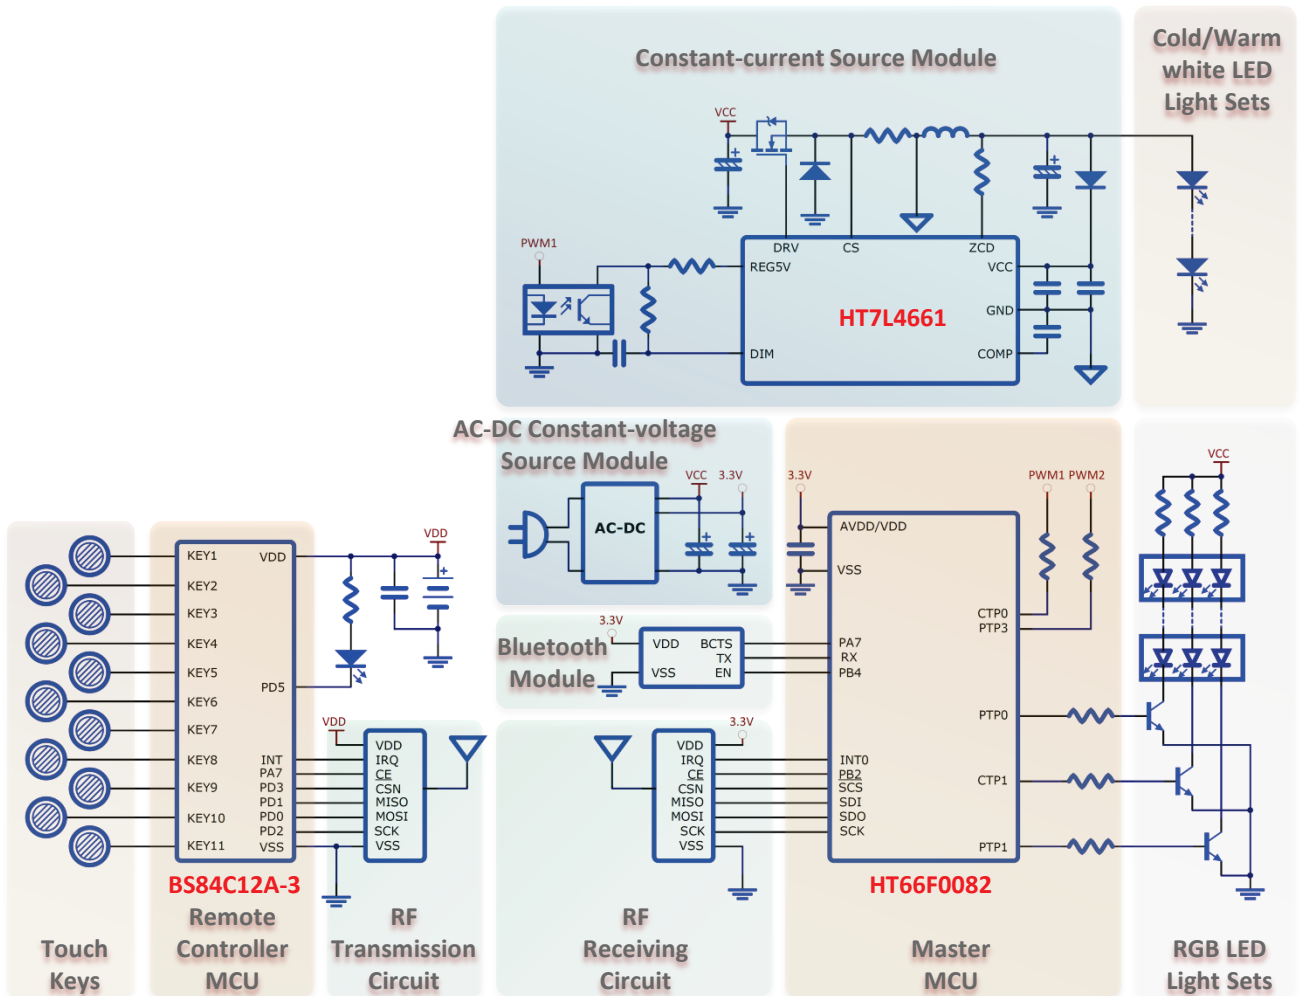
Constant-current Source Module

Cold/Warm white LED Light Sets

VCC

PWM1

DRV CS ZCD

REG5V VCC

HT7L4661

GND

DIM COMP

AC-DC Constant-voltage Source Module

VCC 3.3V

AC-DC

3.3V

PWM1 PWM2

VCC

AVDD/VDD

VSS

CTP0

PTP3

KEY1 VDD

KEY2

KEY3

KEY4

KEY5

PD5

KEY6

KEY7

KEY8 INT

PA7

KEY9 PD3

PD1

KEY10 PD0

PD2

KEY11 VSS

VDD

VDD

IRQ

$\overline{CE}$

CSN

MISO

MOSI

SCK

VSS

3.3V

Bluetooth Module

VDD BCTS

TX

VSS EN

PA7

RX

PB4

PTP0

3.3V

VDD

IRQ

$\overline{CE}$

CSN

MISO

MOSI

SCK

VSS

INT0

$\overline{PB2}$

SCS

SDI

SDO

SCK

CTP1

PTP1

BS84C12A-3 Remote Controller MCU

HT66F0082

Touch Keys

RF Transmission Circuit

RF Receiving Circuit

Master MCU

RGB LED Light Sets